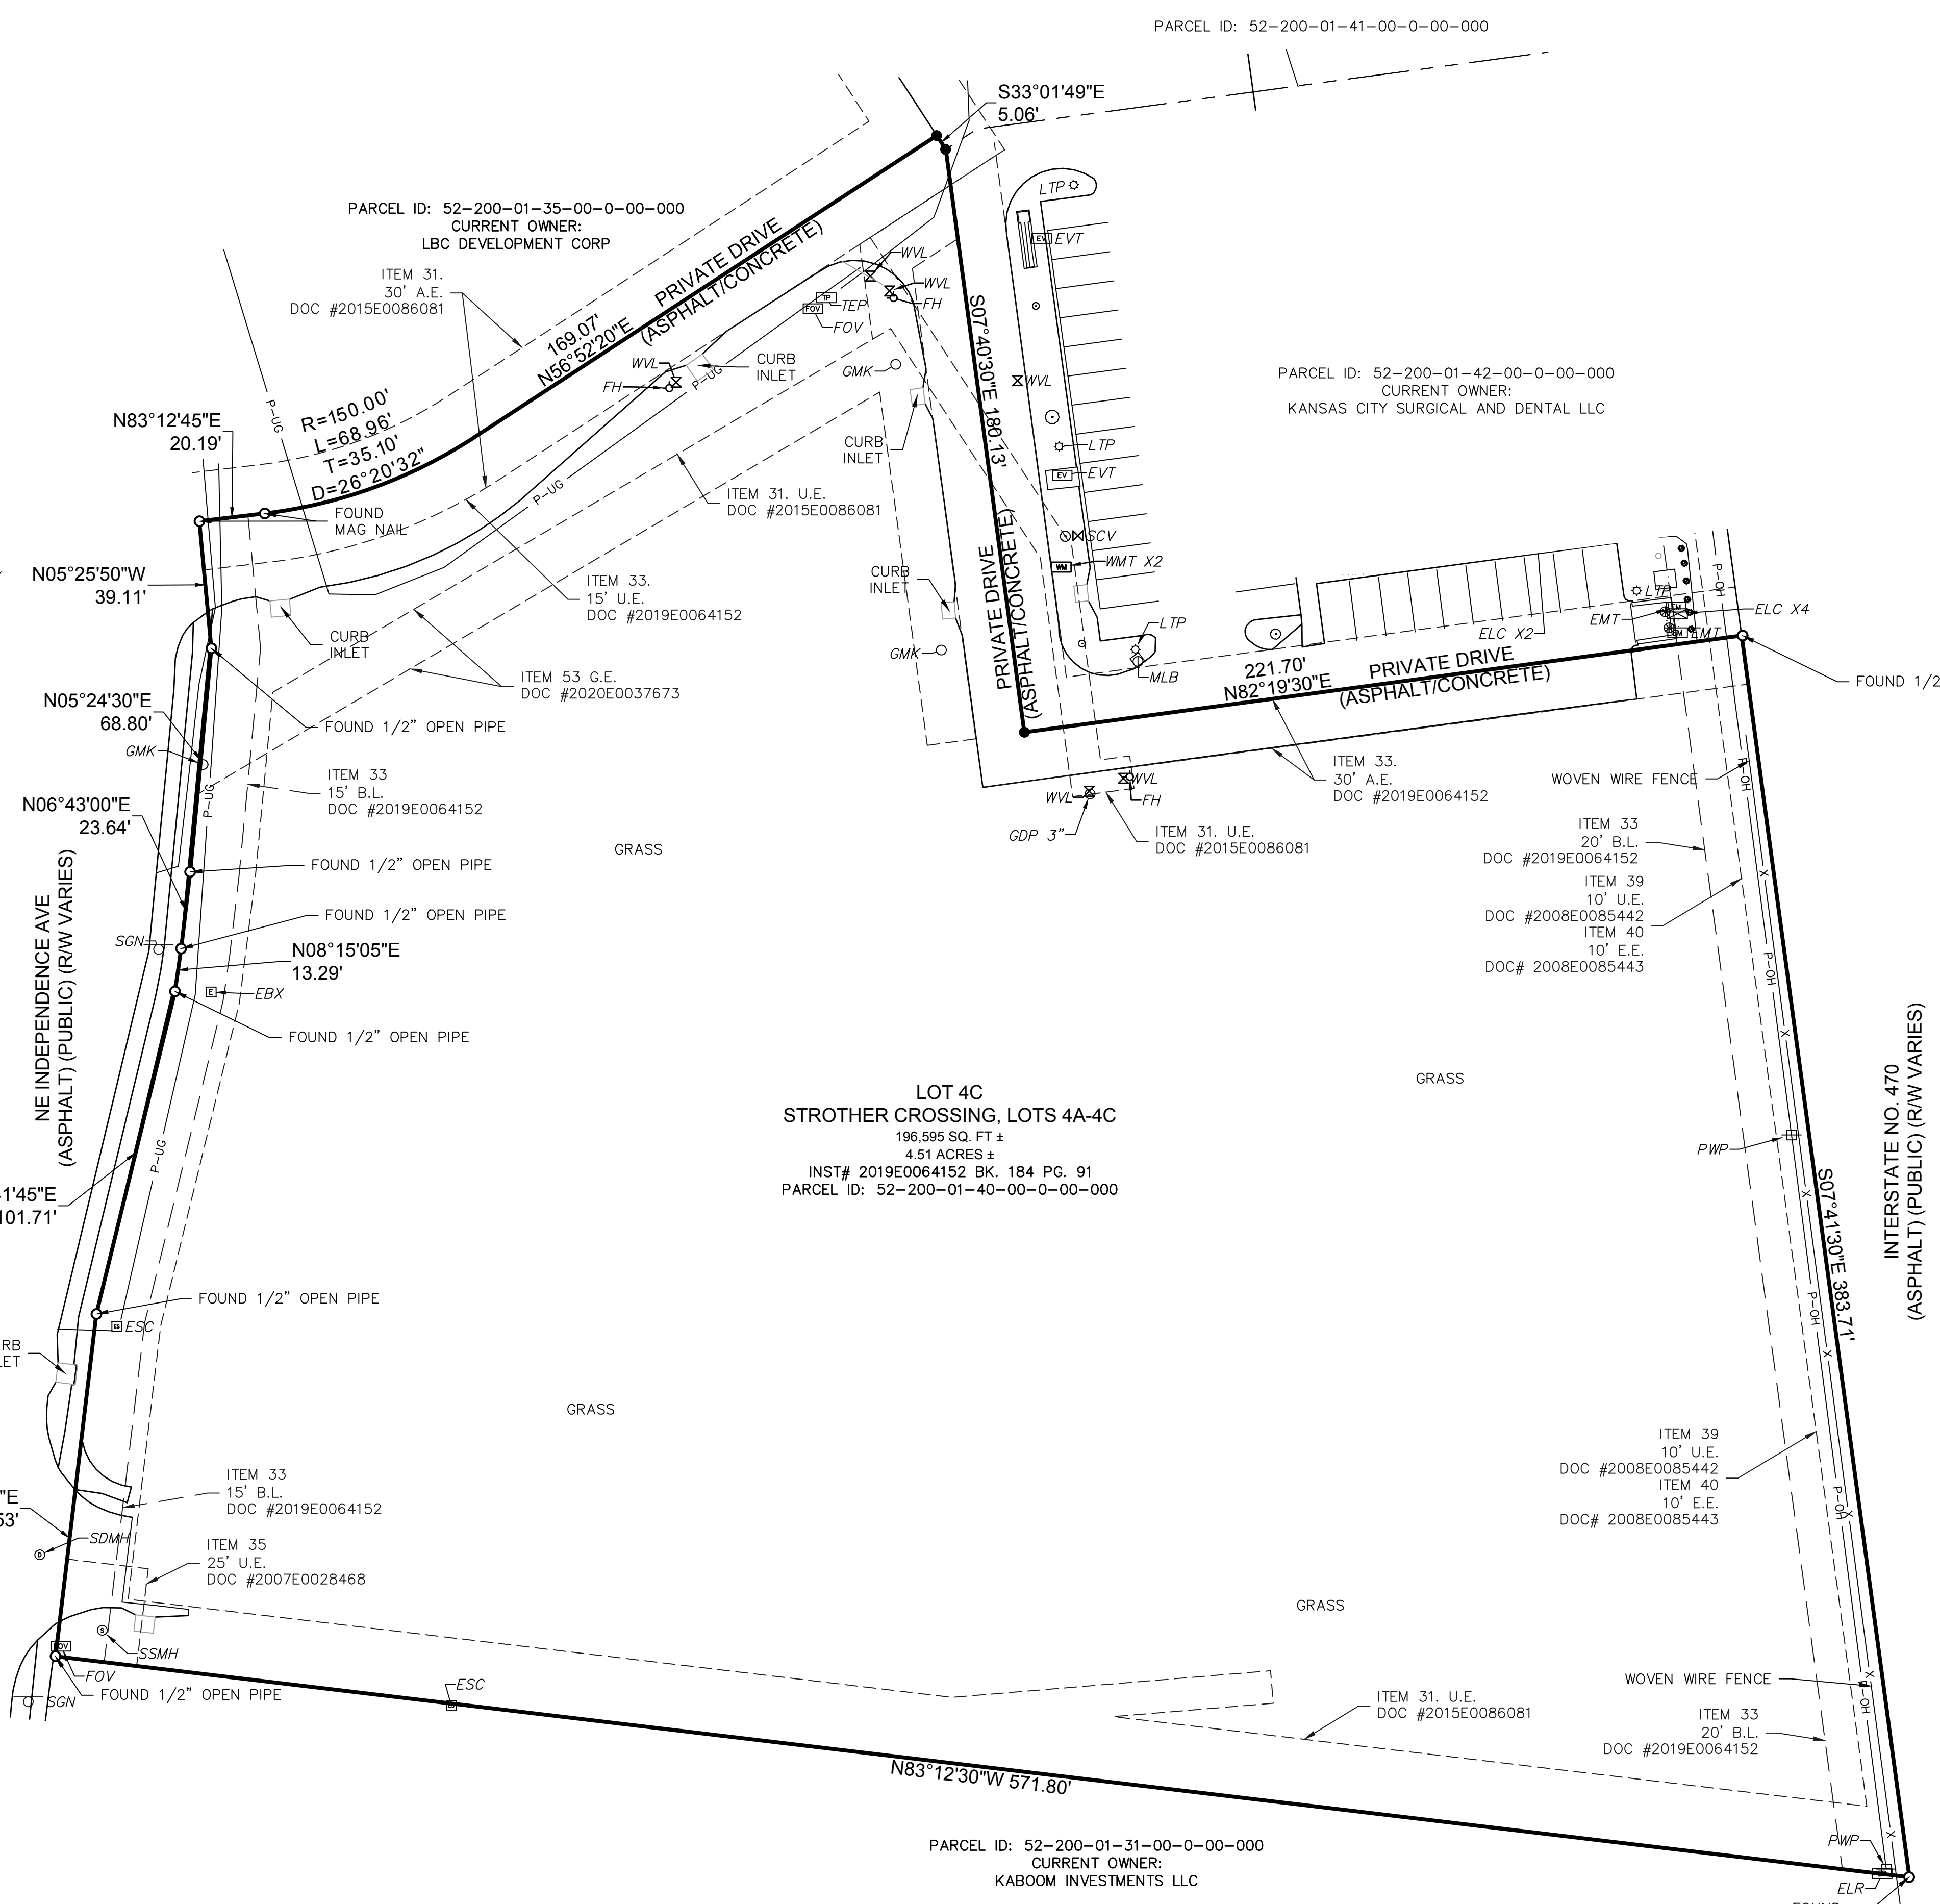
PARCEL ID: 52-200-01-41-00-0-00-000

S33°01'49"E
5.06'

PARCEL ID: 52-200-01-35-00-0-00-000
CURRENT OWNER:
LBC DEVELOPMENT CORP

ITEM 31.
30' A.E.
DOC #2015E0086081

169.07'
N56°52'20"E

PRIVATE DRIVE
(ASPHALT/CONCRETE)

LTP
EV EVT
WVL
WVL
FH
TP TEP
FOV FOV
S07°40'30"E 180.13'

PARCEL ID: 52-200-01-42-00-0-00-000
CURRENT OWNER:
KANSAS CITY SURGICAL AND DENTAL LLC

WVL
FH
CURB INLET
GMK
WVL
P-UG
P-UG

N83°12'45"E
20.19'

R=150.00'
L=68.96'
T=35.10'
D=26°20'32"

CURB INLET
LTP
EV EVT
ITEM 31. U.E.
DOC #2015E0086081

FOUND MAG NAIL
P-UG
SCV
WM WMT X2

N05°25'50"W
39.11'

ITEM 33.
15' U.E.
DOC #2019E0064152

CURB INLET
PRIVATE DRIVE
(ASPHALT/CONCRETE)
LTP
P-OH
ELC X4
EMT
EMT
ELC X2
CURB INLET
GMK
LTP
MLB
221.70'
N82°19'30"E
PRIVATE DRIVE
(ASPHALT/CONCRETE)
FOUND 1/2

ITEM 53 G.E.
DOC #2020E0037673

N05°24'30"E
68.80'
GMK
FOUND 1/2" OPEN PIPE

ITEM 33
15' B.L.
DOC #2019E0064152
P-UG

N06°43'00"E
23.64'

WVL
WVL
FH
GDP 3"
ITEM 31. U.E.
DOC #2015E0086081

ITEM 33.
30' A.E.
DOC #2019E0064152

WOVEN WIRE FENCE
P-OH

GRASS

FOUND 1/2" OPEN PIPE
FOUND 1/2" OPEN PIPE

ITEM 33
20' B.L.
DOC #2019E0064152
ITEM 39
10' U.E.
DOC #2008E0085442
ITEM 40
10' E.E.
DOC# 2008E0085443

SGN
N08°15'05"E
13.29'
E EBX
FOUND 1/2" OPEN PIPE

NE INDEPENDENCE AVE
(ASPHALT) (PUBLIC) (R/W VARIES)

P-OH

LOT 4C
STROTHER CROSSING, LOTS 4A-4C
196,595 SQ. FT ±
4.51 ACRES ±
INST# 2019E0064152 BK. 184 PG. 91
PARCEL ID: 52-200-01-40-00-0-00-000

GRASS

P-UG
1'45"E
101.71'

PWP
S07°41'30"E 383.71'
INTERSTATE NO. 470
(ASPHALT) (PUBLIC) (R/W VARIES)

FOUND 1/2" OPEN PIPE
ES ESC
RB
LET
P-OH

GRASS

ITEM 39
10' U.E.
DOC #2008E0085442
ITEM 40
10' E.E.
DOC# 2008E0085443
P-OH

ITEM 33
15' B.L.
DOC #2019E0064152
"E
53'
SDMH
ITEM 35
25' U.E.
DOC #2007E0028468

GRASS

FOV
SSMH
FOV
SGN
FOUND 1/2" OPEN PIPE
ESC

WOVEN WIRE FENCE
ITEM 31. U.E.
DOC #2015E0086081
ITEM 33
20' B.L.
DOC #2019E0064152
P-OH

N83°12'30"W 571.80'

PARCEL ID: 52-200-01-31-00-0-00-000
CURRENT OWNER:
KABOOM INVESTMENTS LLC

PWP
ELR